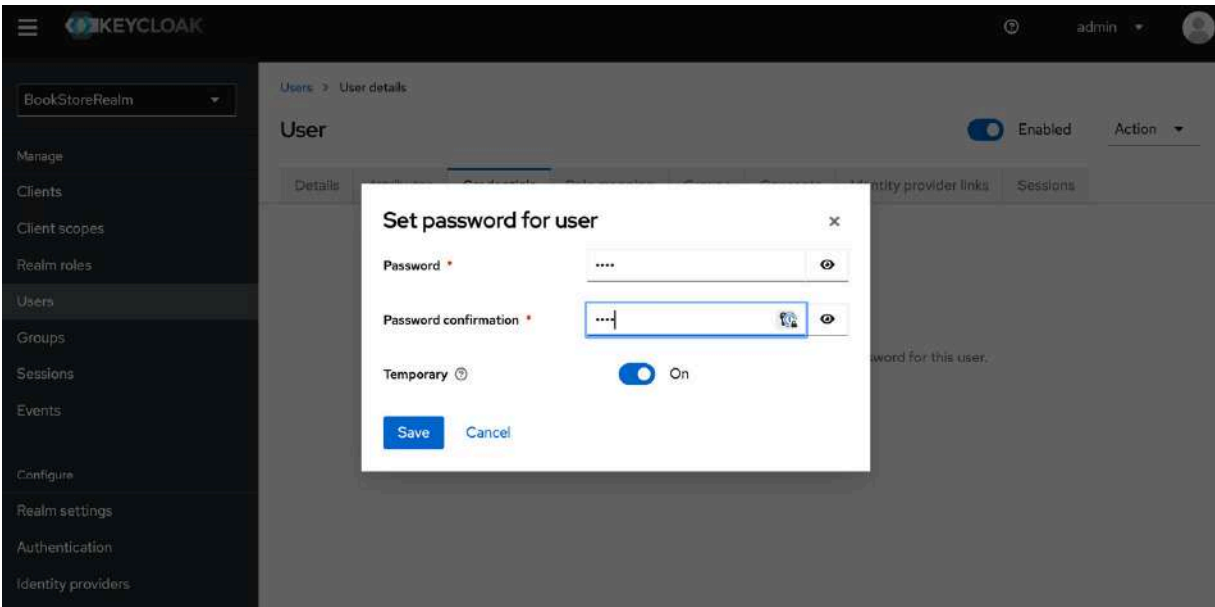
KEYCLOAK

admin

BookStoreRealm

Manage

Clients

Client scopes

Realm roles

Users

Groups

Sessions

Events

Configure

Realm settings

Authentication

Identity providers

Users > User details

User

Enabled

Action

Details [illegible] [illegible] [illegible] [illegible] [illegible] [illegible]ntity provider links Sessions

Set password for user

Password *

••••

Password confirmation *

••••

Temporary

On

Save Cancel

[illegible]sword for this user.